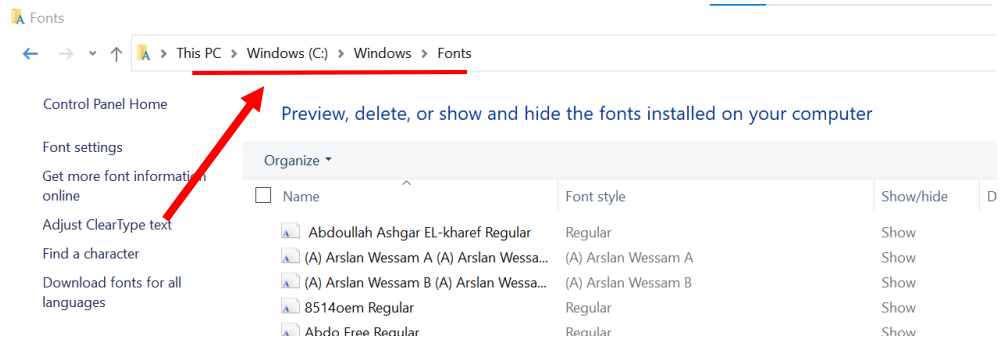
Fonts

This PC > Windows (C:) > Windows > Fonts

Control Panel Home

Font settings

Get more font information online

Adjust ClearType text

Find a character

Download fonts for all languages

Preview, delete, or show and hide the fonts installed on your computer

Organize ▾

| Name | Font style | Show/hide | D |
|---|---|---|---|
| Abdoullah Ashgar EL-kharef Regular | Regular | Show | |
| (A) Arslan Wessam A (A) Arslan Wessa... | (A) Arslan Wessam A | Show | |
| (A) Arslan Wessam B (A) Arslan Wessa... | (A) Arslan Wessam B | Show | |
| 8514oem Regular | Regular | Show | |
| Abdo Free Regular | Regular | Show | |